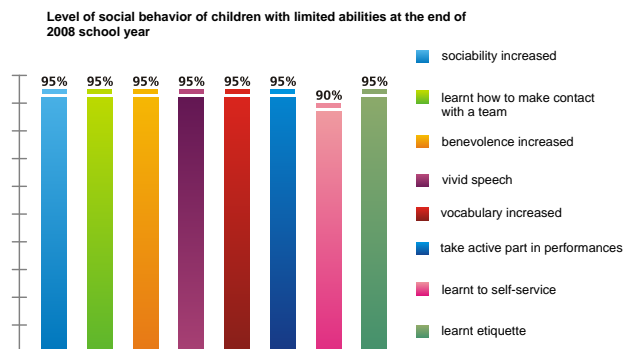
Level of social behavior of children with limited abilities at the end of 2008 school year

95%
95%
95%
95%
95%
95%
90%
95%

sociability increased

learnt how to make contact with a team

benevolence increased

vivid speech

vocabulary increased

take active part in performances

learnt to self-service

learnt etiquette